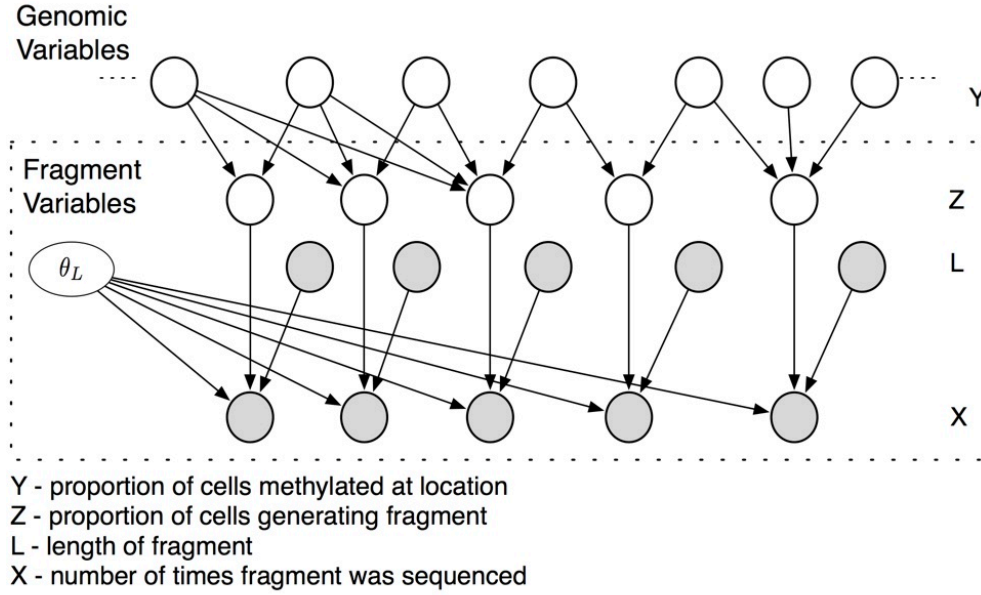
Genomic Variables

Y

Fragment Variables

Z

$\theta_L$

L

X

Y - proportion of cells methylated at location
Z - proportion of cells generating fragment
L - length of fragment
X - number of times fragment was sequenced